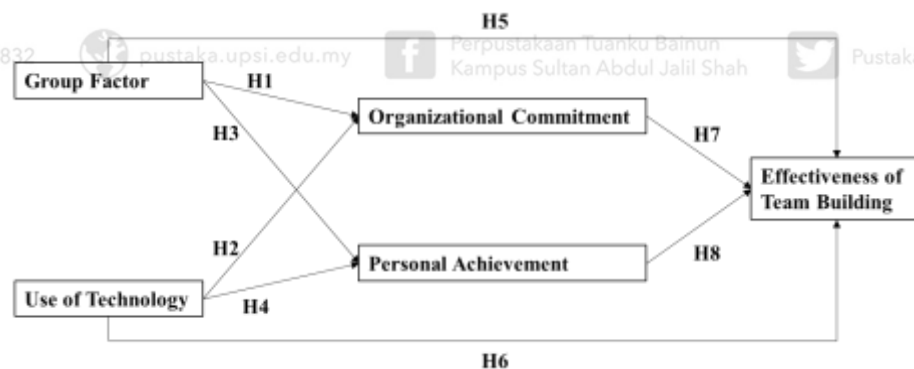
832 pustaka.upsi.edu.my Perpustakaan Tuanku Bainun Kampus Sultan Abdul Jalil Shah Pustaka

H5

Group Factor

H1

H3

Organizational Commitment

H7

Effectiveness of Team Building

H2

Personal Achievement

H8

Use of Technology

H4

H6